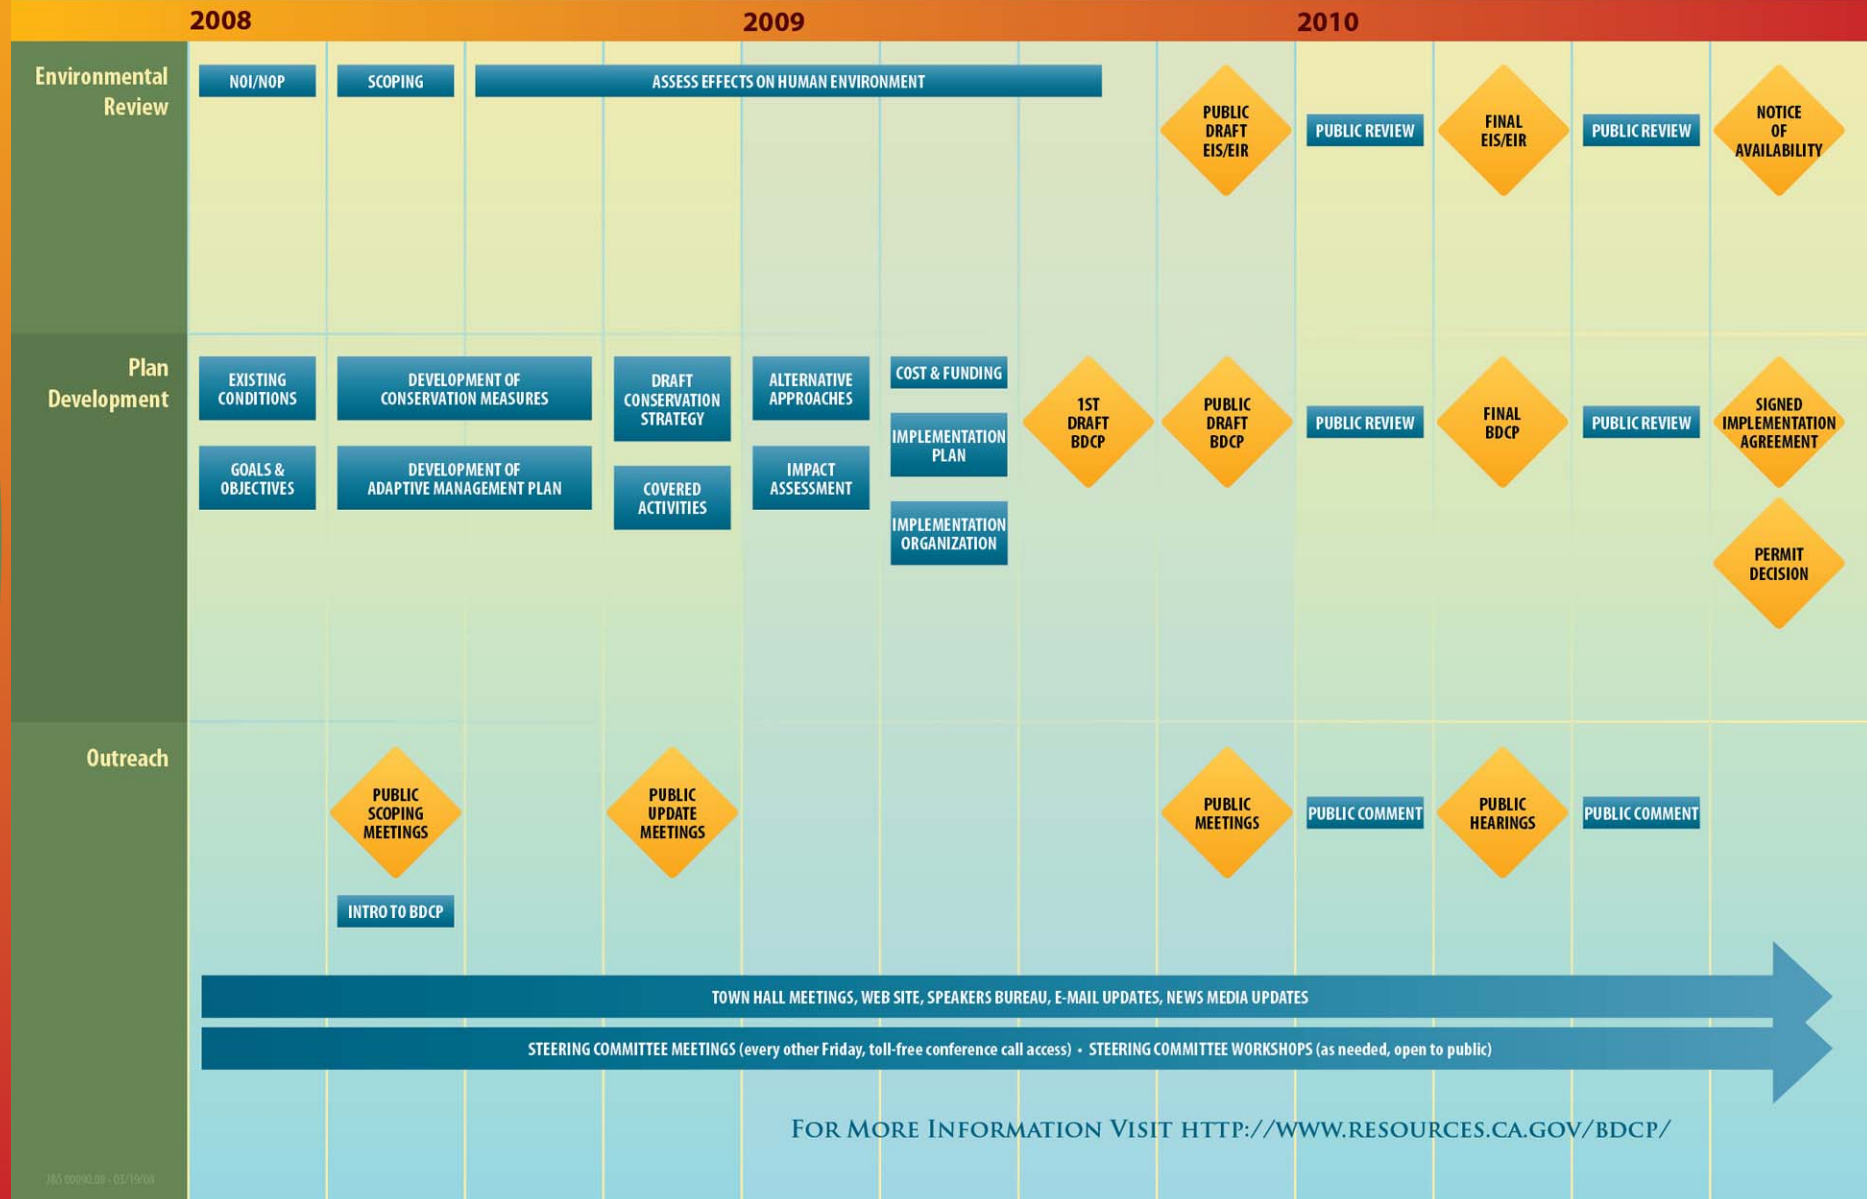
2008 2009 2010

Environmental Review

NOI/NOP

SCOPING

ASSESS EFFECTS ON HUMAN ENVIRONMENT

PUBLIC DRAFT EIS/EIR

PUBLIC REVIEW

FINAL EIS/EIR

PUBLIC REVIEW

NOTICE OF AVAILABILITY

Plan Development

EXISTING CONDITIONS

GOALS & OBJECTIVES

DEVELOPMENT OF CONSERVATION MEASURES

DEVELOPMENT OF ADAPTIVE MANAGEMENT PLAN

DRAFT CONSERVATION STRATEGY

COVERED ACTIVITIES

ALTERNATIVE APPROACHES

IMPACT ASSESSMENT

COST & FUNDING

IMPLEMENTATION PLAN

IMPLEMENTATION ORGANIZATION

1ST DRAFT BDCP

PUBLIC DRAFT BDCP

PUBLIC REVIEW

FINAL BDCP

PUBLIC REVIEW

SIGNED IMPLEMENTATION AGREEMENT

PERMIT DECISION

Outreach

PUBLIC SCOPING MEETINGS

INTRO TO BDCP

PUBLIC UPDATE MEETINGS

PUBLIC MEETINGS

PUBLIC COMMENT

PUBLIC HEARINGS

PUBLIC COMMENT

TOWN HALL MEETINGS, WEB SITE, SPEAKERS BUREAU, E-MAIL UPDATES, NEWS MEDIA UPDATES

STEERING COMMITTEE MEETINGS (every other Friday, toll-free conference call access) • STEERING COMMITTEE WORKSHOPS (as needed, open to public)

For More Information Visit HTTP://WWW.RESOURCES.CA.GOV/BDCP/

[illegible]